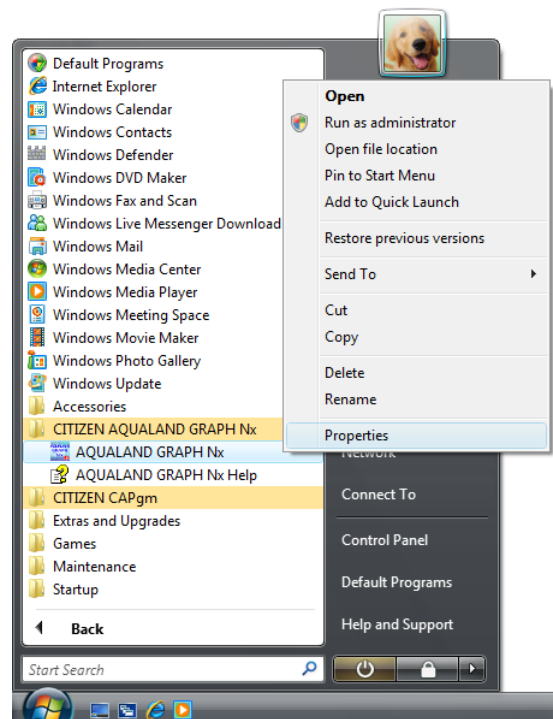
Default Programs
Internet Explorer
Windows Calendar
Windows Contacts
Windows Defender
Windows DVD Maker
Windows Fax and Scan
Windows Live Messenger Download
Windows Mail
Windows Media Center
Windows Media Player
Windows Meeting Space
Windows Movie Maker
Windows Photo Gallery
Windows Update
Accessories
CITIZEN AQUALAND GRAPH Nx
AQUALAND GRAPH Nx
AQUALAND GRAPH Nx Help
CITIZEN CAPgm
Extras and Upgrades
Games
Maintenance
Startup

Back

Start Search

Open
Run as administrator
Open file location
Pin to Start Menu
Add to Quick Launch
Restore previous versions
Send To
Cut
Copy
Delete
Rename
Properties

Network
Connect To
Control Panel
Default Programs
Help and Support